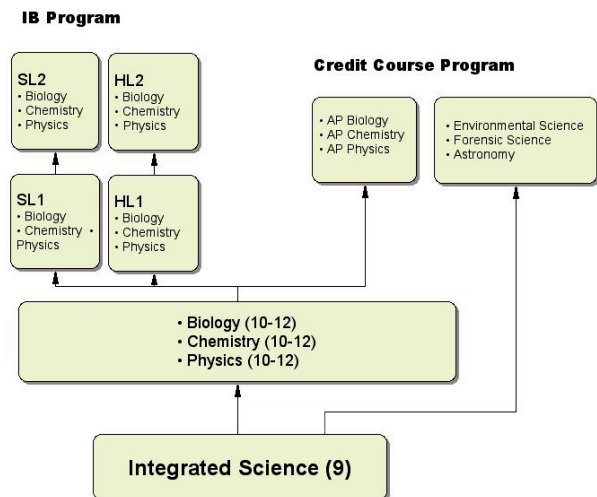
IB Program

SL2
• Biology
• Chemistry
• Physics

HL2
• Biology
• Chemistry
• Physics

Credit Course Program

• AP Biology
• AP Chemistry
• AP Physics

• Environmental Science
• Forensic Science
• Astronomy

SL1
• Biology
• Chemistry •
Physics

HL1
• Biology
• Chemistry
• Physics

• Biology (10-12)
• Chemistry (10-12)
• Physics (10-12)

Integrated Science (9)